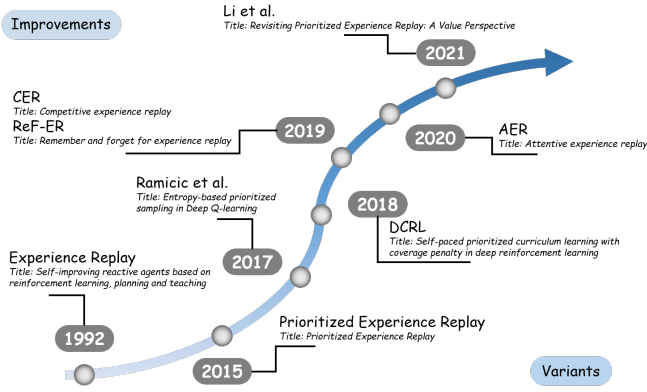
Improvements

Li et al.
Title: Revisiting Prioritized Experience Replay: A Value Perspective

2021

CER
Title: Competitive experience replay
ReF-ER
Title: Remember and forget for experience replay

2019

2020

AER
Title: Attentive experience replay

Ramicic et al.
Title: Entropy-based prioritized sampling in Deep Q-learning

2018

DCRL
Title: Self-paced prioritized curriculum learning with coverage penalty in deep reinforcement learning

2017

Experience Replay
Title: Self-improving reactive agents based on reinforcement learning, planning and teaching

1992

Prioritized Experience Replay
Title: Prioritized Experience Replay

2015

Variants